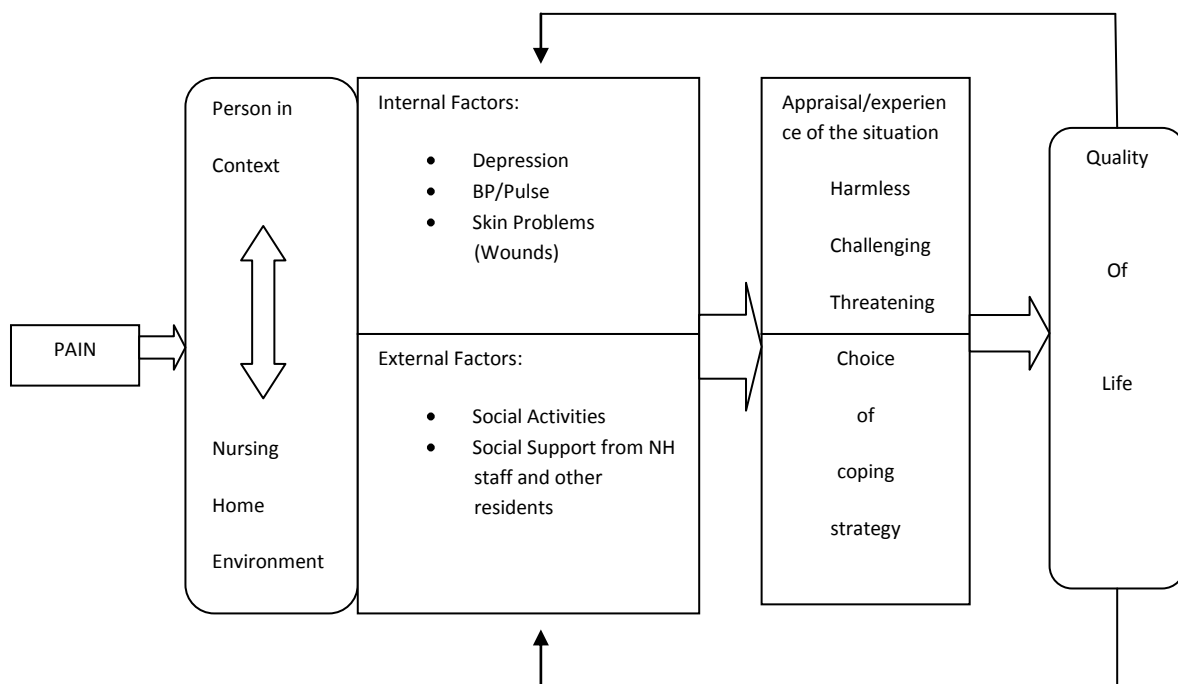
PAIN

Person in

Context

Nursing

Home

Environment

Internal Factors:

- Depression
- BP/Pulse
- Skin Problems (Wounds)

External Factors:

- Social Activities
- Social Support from NH staff and other residents

Appraisal/experience of the situation

Harmless

Challenging

Threatening

Choice

of

coping

strategy

Quality

Of

Life